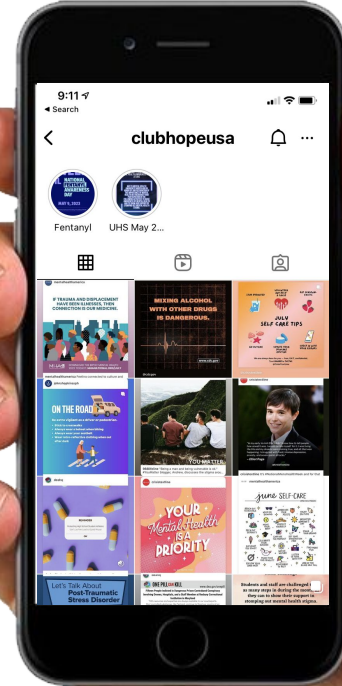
9:11
◂ Search

clubhopeusa

NATIONAL FENTANYL AWARENESS DAY
MAY 9, 2023

Fentanyl

UHS May 2...

IF TRAUMA AND DISPLACEMENT HAVE BEEN ILLNESSES, THEN CONNECTION IS OUR MEDICINE.

MIXING ALCOHOL WITH OTHER DRUGS IS DANGEROUS.

JULY SELF CARE TIPS

ON THE ROAD

YOU MATTER

YOUR Mental Health IS A PRIORITY

june SELF-CARE

Let's Talk About Post-Traumatic Stress Disorder

ONE PILL CAN KILL

Students and staff are challenged to many steps in during the mon... they can to show their support in stomping out mental health stigma